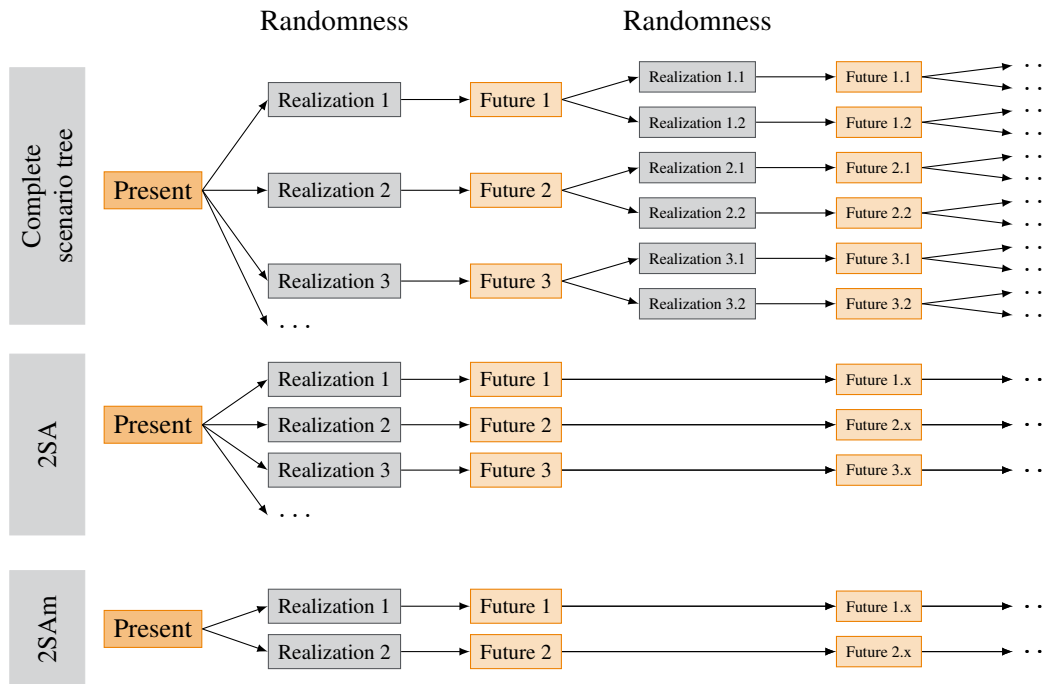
Randomness

Randomness

Complete scenario tree

Present

Realization 1

Realization 2

Realization 3

. . .

Future 1

Future 2

Future 3

Realization 1.1

Realization 1.2

Realization 2.1

Realization 2.2

Realization 3.1

Realization 3.2

Future 1.1

Future 1.2

Future 2.1

Future 2.2

Future 3.1

Future 3.2

2SA

Present

Realization 1

Realization 2

Realization 3

. . .

Future 1

Future 2

Future 3

Future 1.x

Future 2.x

Future 3.x

2SAm

Present

Realization 1

Realization 2

Future 1

Future 2

Future 1.x

Future 2.x